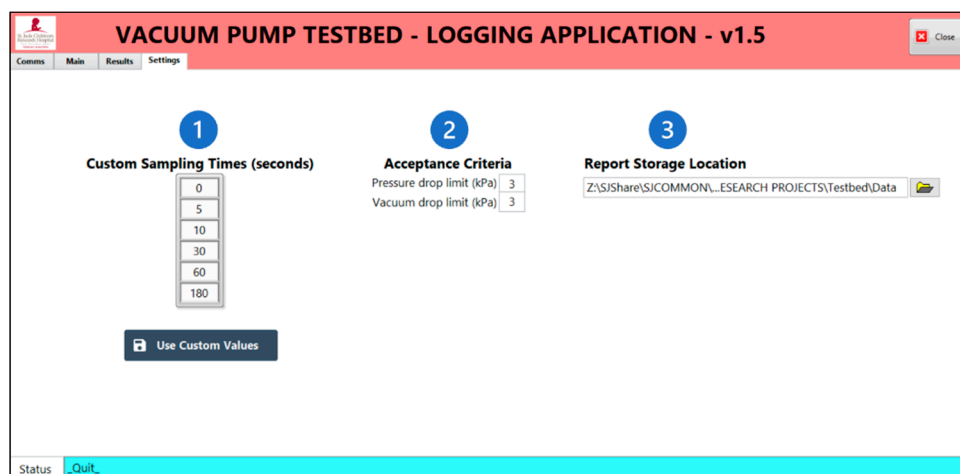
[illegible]

VACUUM PUMP TESTBED - LOGGING APPLICATION - v1.5

Close

Comms Main Results Settings

1
Custom Sampling Times (seconds)
0
5
10
30
60
180

Use Custom Values

2
Acceptance Criteria
Pressure drop limit (kPa) 3
Vacuum drop limit (kPa) 3

3
Report Storage Location
Z:\SJShare\SJCOMMON\...ESEARCH PROJECTS\Testbed\Data

Status _Quit_